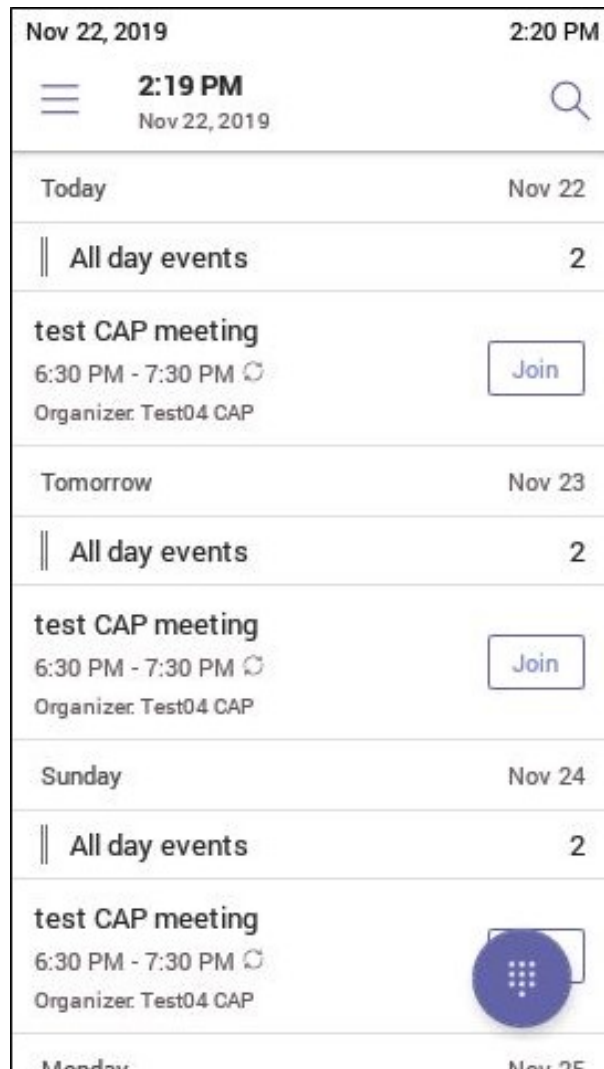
Nov 22, 2019
2:20 PM

2:19 PM
Nov 22, 2019

Today
Nov 22

All day events
2

test CAP meeting
6:30 PM - 7:30 PM
Organizer: Test04 CAP
Join

Tomorrow
Nov 23

All day events
2

test CAP meeting
6:30 PM - 7:30 PM
Organizer: Test04 CAP
Join

Sunday
Nov 24

All day events
2

test CAP meeting
6:30 PM - 7:30 PM
Organizer: Test04 CAP

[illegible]
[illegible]